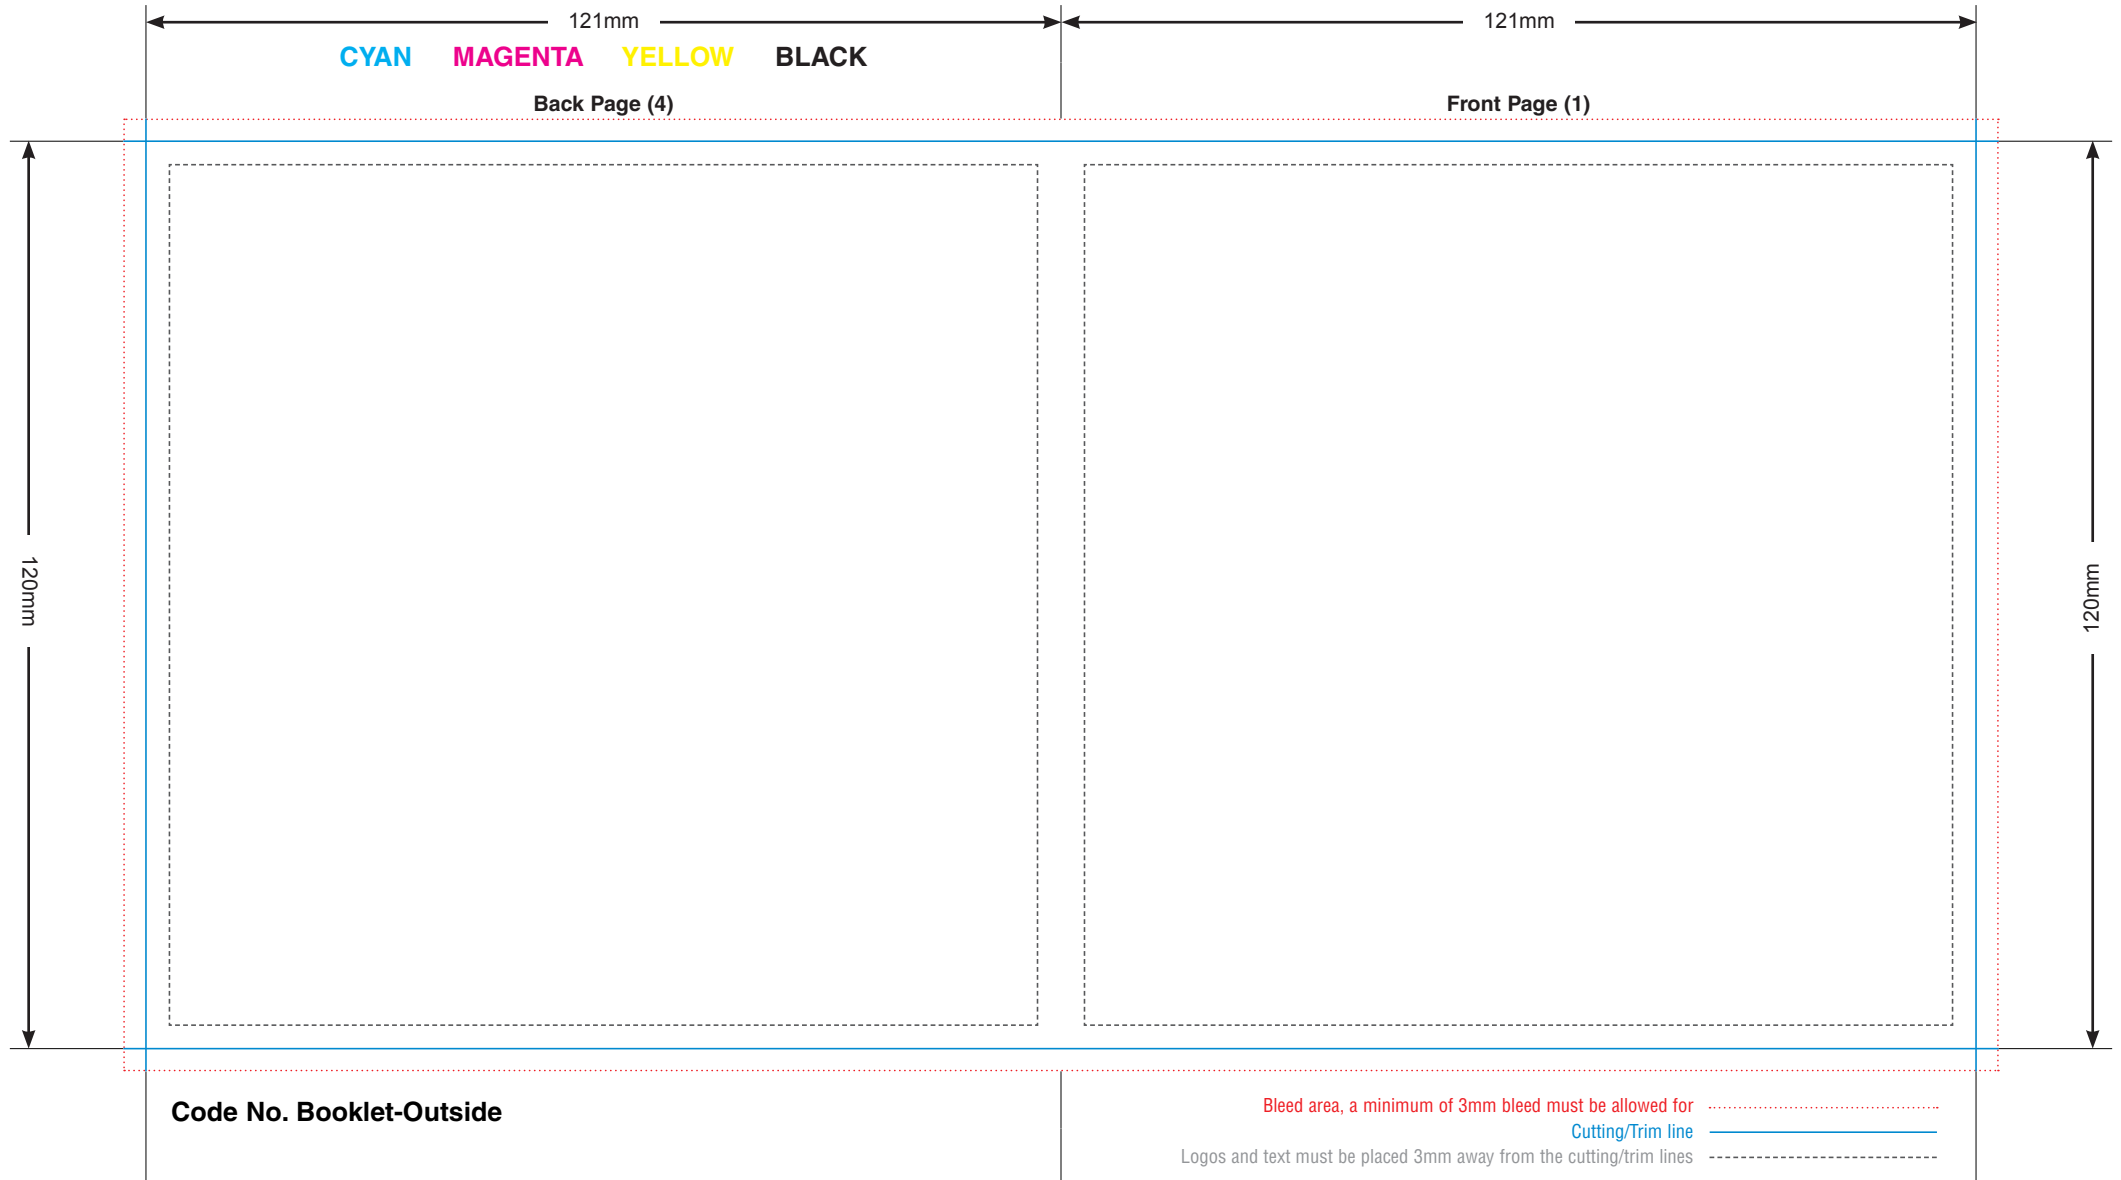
121mm

121mm

CYAN MAGENTA YELLOW BLACK

Back Page (4)

Front Page (1)

120mm

120mm

Code No. Booklet-Outside

Bleed area, a minimum of 3mm bleed must be allowed for

Cutting/Trim line

Logos and text must be placed 3mm away from the cutting/trim lines